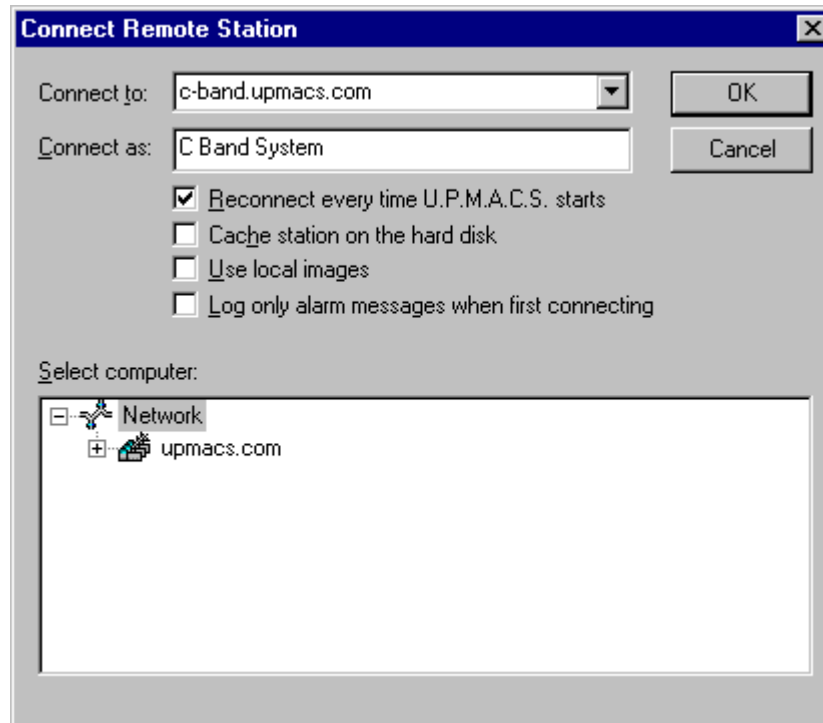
Connect Remote Station

Connect to: c-band.upmacs.com

OK

Connect as: C Band System

Cancel

Reconnect every time U.P.M.A.C.S. starts

Cache station on the hard disk

Use local images

Log only alarm messages when first connecting

Select computer:

Network

upmacs.com